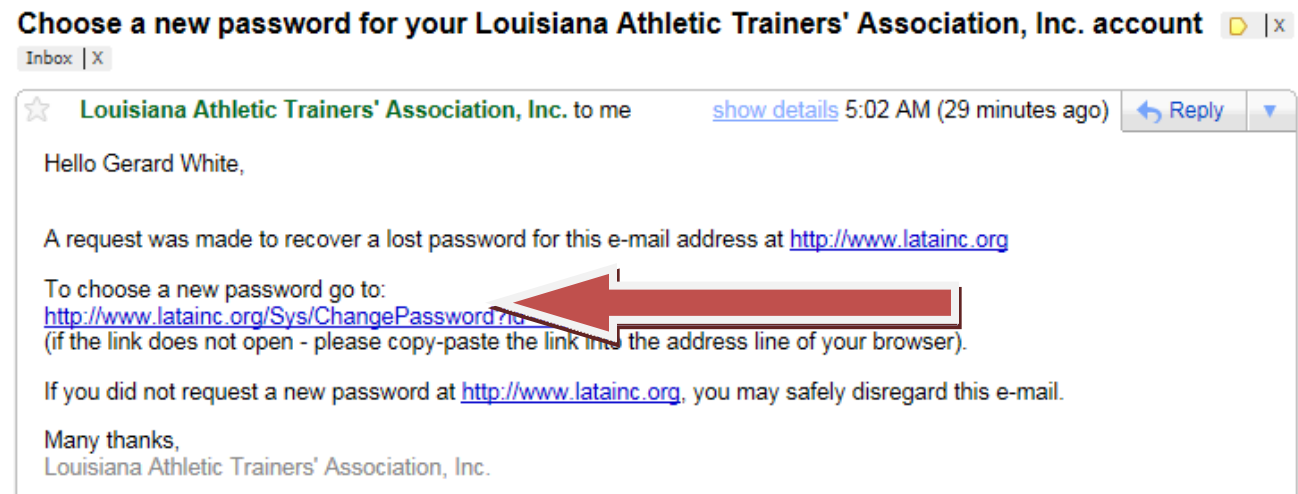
Choose a new password for your Louisiana Athletic Trainers' Association, Inc. account X

Inbox | X

Louisiana Athletic Trainers' Association, Inc. to me show details 5:02 AM (29 minutes ago) Reply

Hello Gerard White,

A request was made to recover a lost password for this e-mail address at http://www.latainc.org

To choose a new password go to:
http://www.latainc.org/Sys/ChangePassword?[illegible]
(if the link does not open - please copy-paste the link into the address line of your browser).

If you did not request a new password at http://www.latainc.org, you may safely disregard this e-mail.

Many thanks,
Louisiana Athletic Trainers' Association, Inc.